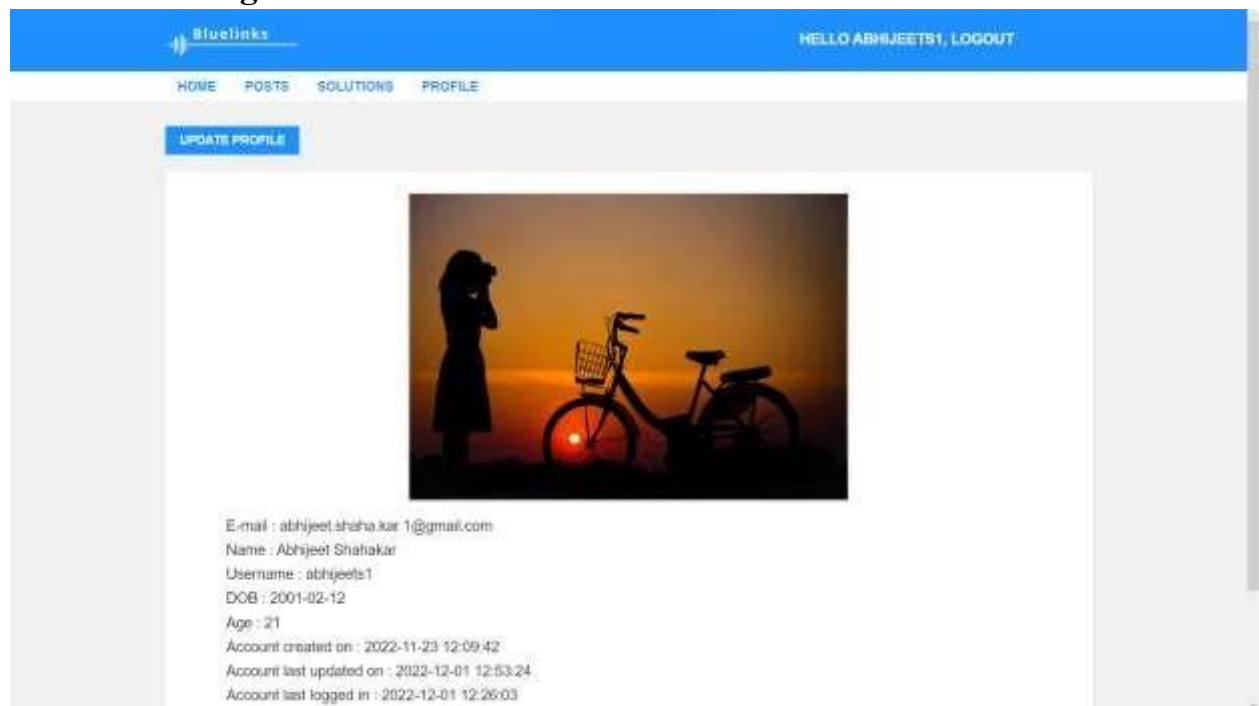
Bluelinks

HELLO ABHIJEETS1, LOGOUT

HOME POSTS SOLUTIONS PROFILE

UPDATE PROFILE

E-mail : abhijeet.shaha.kar.1@gmail.com
Name : Abhijeet Shahakar
Username : abhijeets1
DOB : 2001-02-12
Age : 21
Account created on : 2022-11-23 12:09:42
Account last updated on : 2022-12-01 12:53:24
Account last logged in : 2022-12-01 12:26:03